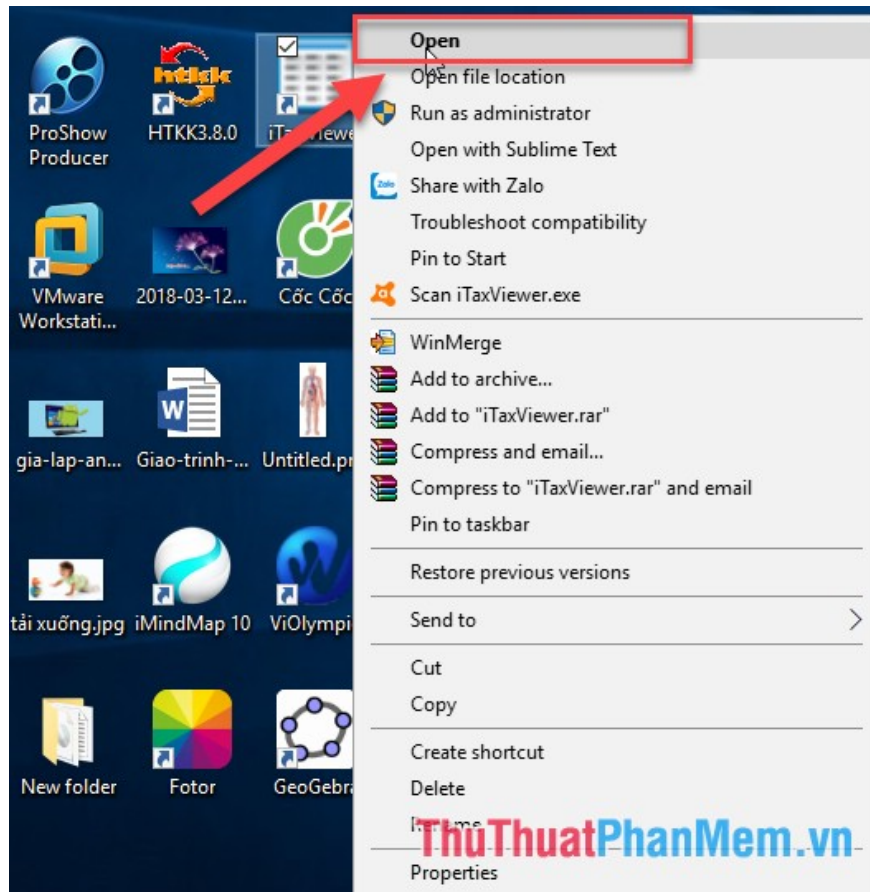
ProShow Producer

htkk

HTKK3.8.0

iTaxViewer

VMware Workstati...

2018-03-12...

Cốc Cốc

gia-lap-an...

Giao-trinh-...

Untitled.pr

tải xuống.jpg

iMindMap 10

ViOlympi

New folder

Fotor

GeoGebra

Open
Open file location
Run as administrator
Open with Sublime Text
Share with Zalo
Troubleshoot compatibility
Pin to Start
Scan iTaxViewer.exe
WinMerge
Add to archive...
Add to "iTaxViewer.rar"
Compress and email...
Compress to "iTaxViewer.rar" and email
Pin to taskbar
Restore previous versions
Send to
Cut
Copy
Create shortcut
Delete
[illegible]
Properties

ThuThuatPhanMem.vn